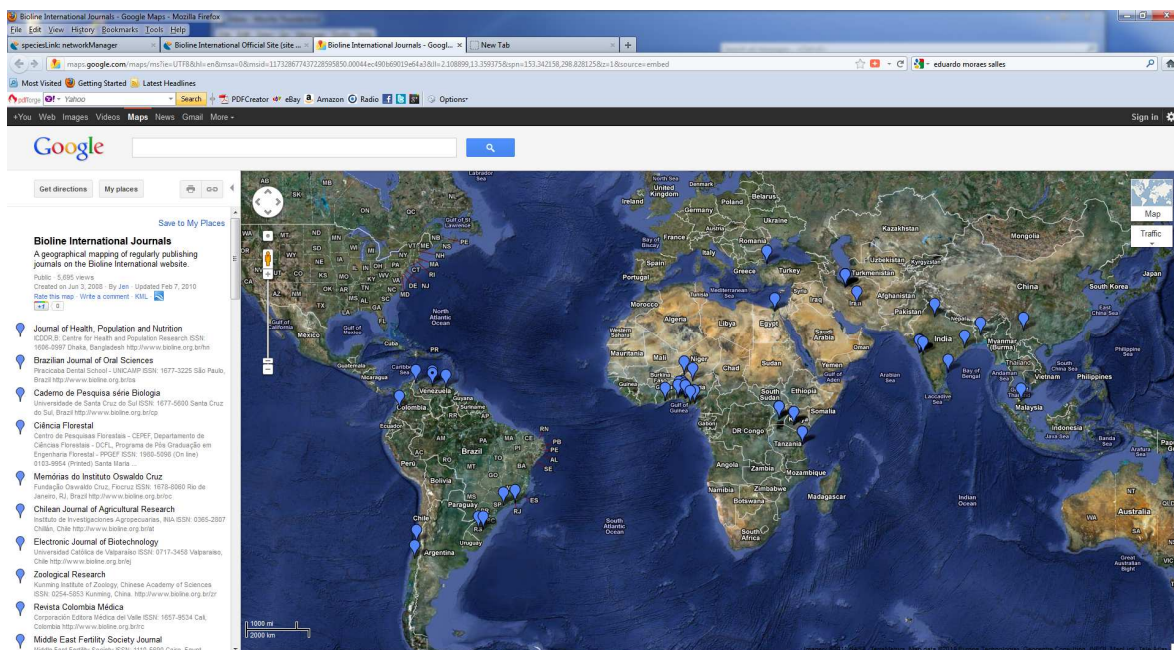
Bioline International Journals - Google Maps - Mozilla Firefox
File Edit View History Bookmarks Tools Help
speciesLink: networkManager × Bioline International Official Site (site ... × Bioline International Journals - Googl... × New Tab × +
maps.google.com/maps/ms?ie=UTF8&hl=en&msa=0&msid=117328677437228595850.00044ec490b69019e64a3&ll=2.108899,13.359375&spn=153.342158,298.828125&z=1&source=embed
eduardo moraes salles
Most Visited Getting Started Latest Headlines
pdfforge Yahoo Search PDFCreator eBay Amazon Radio Options
+You Web Images Videos Maps News Gmail More
Sign in
Google
Get directions My places
Save to My Places
Bioline International Journals
A geographical mapping of regularly publishing journals on the Bioline International website.
Public · 5,695 views
Created on Jun 3, 2008 · By Jen · Updated Feb 7, 2010
Rate this map · Write a comment · KML
+1 0
Journal of Health, Population and Nutrition
ICDDR,B: Centre for Health and Population Research ISSN: 1606-0997 Dhaka, Bangladesh http://www.bioline.org.br/hn
Brazilian Journal of Oral Sciences
Piracicaba Dental School - UNICAMP ISSN: 1677-3225 São Paulo, Brazil http://www.bioline.org.br/os
Caderno de Pesquisa série Biologia
Universidade de Santa Cruz do Sul ISSN: 1677-5600 Santa Cruz do Sul, Brazil http://www.bioline.org.br/cp
Ciência Florestal
Centro de Pesquisas Florestais - CEPEF, Departamento de Ciências Florestais - DCFL, Programa de Pós Graduação em Engenharia Florestal - PPGEF ISSN: 1980-5098 (On line) 0103-9954 (Printed) Santa Maria ...
Memórias do Instituto Oswaldo Cruz
Fundação Oswaldo Cruz, Fiocruz ISSN: 1678-8060 Rio de Janeiro, RJ, Brazil http://www.bioline.org.br/oc
Chilean Journal of Agricultural Research
Instituto de Investigaciones Agropecuarias, INIA ISSN: 0365-2807 Chillan, Chile http://www.bioline.org.br/at
Electronic Journal of Biotechnology
Universidad Católica de Valparaíso ISSN: 0717-3458 Valparaíso, Chile http://www.bioline.org.br/ej
Zoological Research
Kunming Institute of Zoology, Chinese Academy of Sciences ISSN: 0254-5853 Kunming, China. http://www.bioline.org.br/zr
Revista Colombia Médica
Corporación Editora Médica del Valle ISSN: 1657-9534 Cali, Colombia http://www.bioline.org.br/rc
Middle East Fertility Society Journal
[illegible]
Map
Traffic
Labrador Sea
North Sea
United Kingdom
Denmark
Belarus
Ireland
Poland
Germany
Ukraine
Kazakhstan
Mongolia
France
Romania
Bay of Biscay
Spain
Italy
Uzbekistan
Kyrgyzstan
Portugal
Greece
Turkey
Turkmenistan
Japan
China
South Korea
Afghanistan
Iraq
Iran
Tunisia
Mediterranean Sea
Syria
Morocco
Pakistan
Nepal
East China Sea
Algeria
Libya
Egypt
India
Western Sahara
Saudi Arabia
Myanmar (Burma)
Oman
Philippine Sea
Mauritania
Mali
Niger
Sudan
Yemen
Chad
Arabian Sea
Bay of Bengal
Thailand
South China Sea
Burkina Faso
Guinea
Andaman Sea
Vietnam
Philippines
Gulf of Aden
South Sudan
Ethiopia
Somalia
Laccadive Sea
Gulf of Guinea
Malaysia
Gabon
DR Congo
Indonesia
Tanzania
Java Sea
Banda Sea
Angola
Zambia
Arafura Sea
Mozambique
Namibia
Zimbabwe
Madagascar
Botswana
Indian Ocean
Australia
South Africa
South Atlantic Ocean
Great Australian Bight
AB SK MB ON QC
Gulf of St. Lawrence
WA MT ND MN WI MI NY VT ME NH MA CT RI PA NJ DE MD
OR ID WY SD NE IA IL IN OH WV VA NV UT CO KS MO KY TN NC CA AZ NM OK AR SC MS AL GA TX LA FL
North Atlantic Ocean
Gulf of California
Mexico
Gulf of Mexico
Cuba
PR
Guatemala
Caribbean Sea
Nicaragua
Venezuela
Colombia
Guyana
Suriname
Ecuador
AP
RR
AM
PA
MA
CE
RN
PB
PE
AL
SE
AC
RO
TO
BA
Brazil
Peru
MT
GO
Bolivia
MG
MS
ES
SP
RJ
Paraguay
PR
SC
Chile
RS
Uruguay
Argentina
NT
QLD
WA
SA
NSW
VIC
1000 mi
2000 km